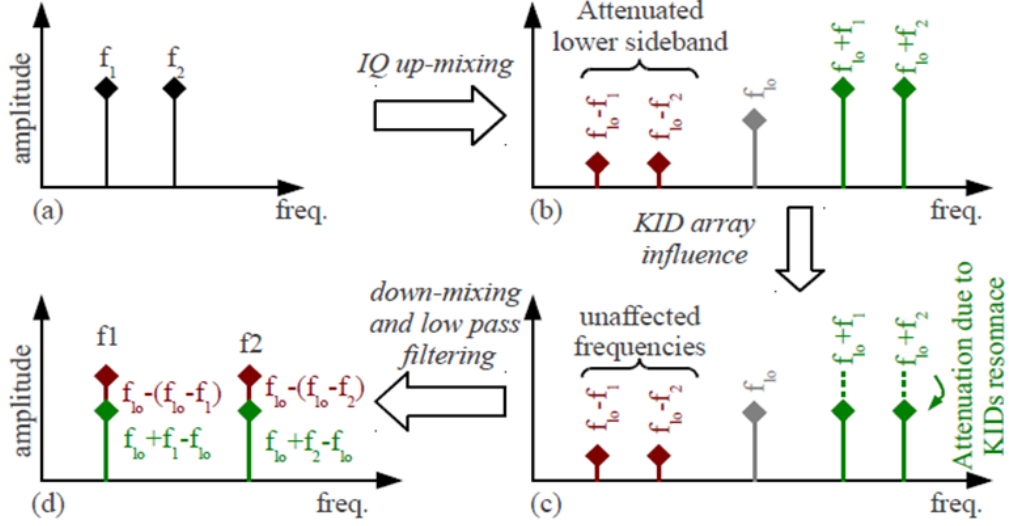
amplitude

$f_1$ $f_2$

(a) freq.

IQ up-mixing

Attenuated lower sideband

$f_{lo}-f_1$ $f_{lo}-f_2$ $f_{lo}$ $f_{lo}+f_1$ $f_{lo}+f_2$

(b) freq.

KID array influence

amplitude

f1 f2

$f_{lo}-(f_{lo}-f_1)$ $f_{lo}-(f_{lo}-f_2)$

$f_{lo}+f_1-f_{lo}$ $f_{lo}+f_2-f_{lo}$

(d) freq.

down-mixing and low pass filtering

unaffected frequencies

$f_{lo}-f_1$ $f_{lo}-f_2$ $f_{lo}$ $f_{lo}+f_1$ $f_{lo}+f_2$

Attenuation due to KIDs resonace

(c) freq.